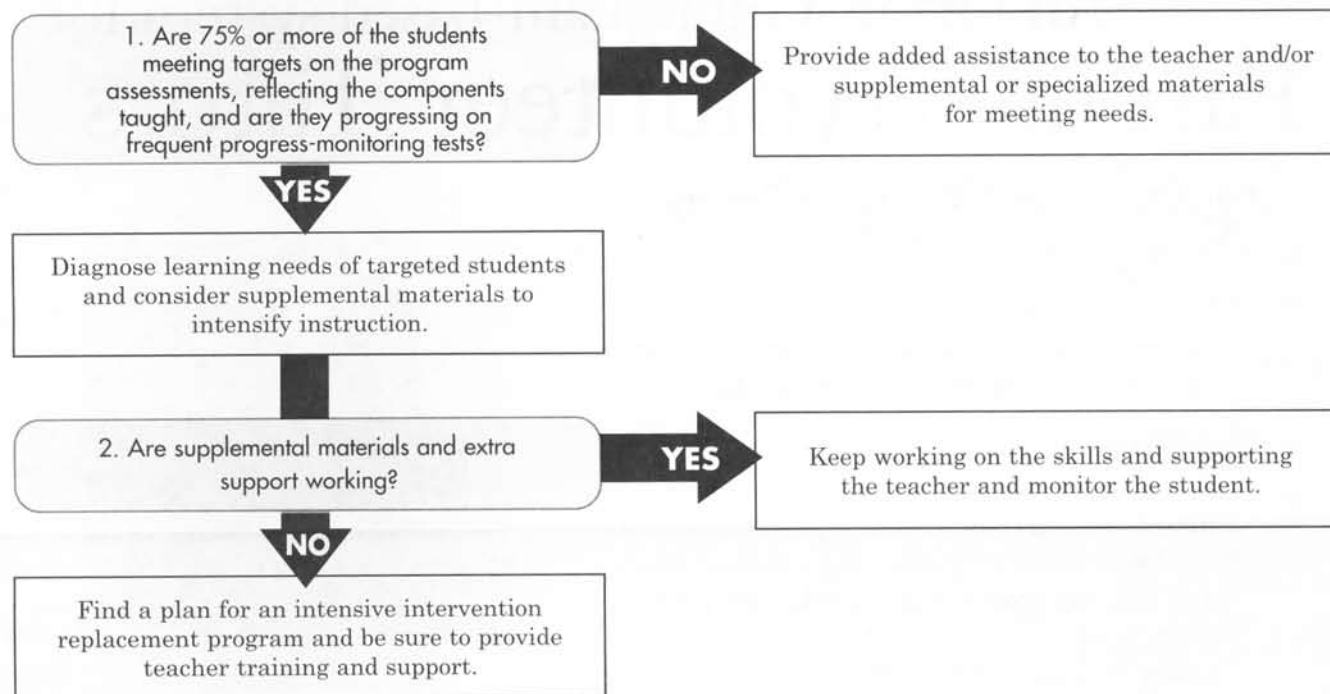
1. Are 75% or more of the students meeting targets on the program assessments, reflecting the components taught, and are they progressing on frequent progress-monitoring tests?

NO

Provide added assistance to the teacher and/or supplemental or specialized materials for meeting needs.

YES

Diagnose learning needs of targeted students and consider supplemental materials to intensify instruction.

2. Are supplemental materials and extra support working?

YES

Keep working on the skills and supporting the teacher and monitor the student.

NO

Find a plan for an intensive intervention replacement program and be sure to provide teacher training and support.